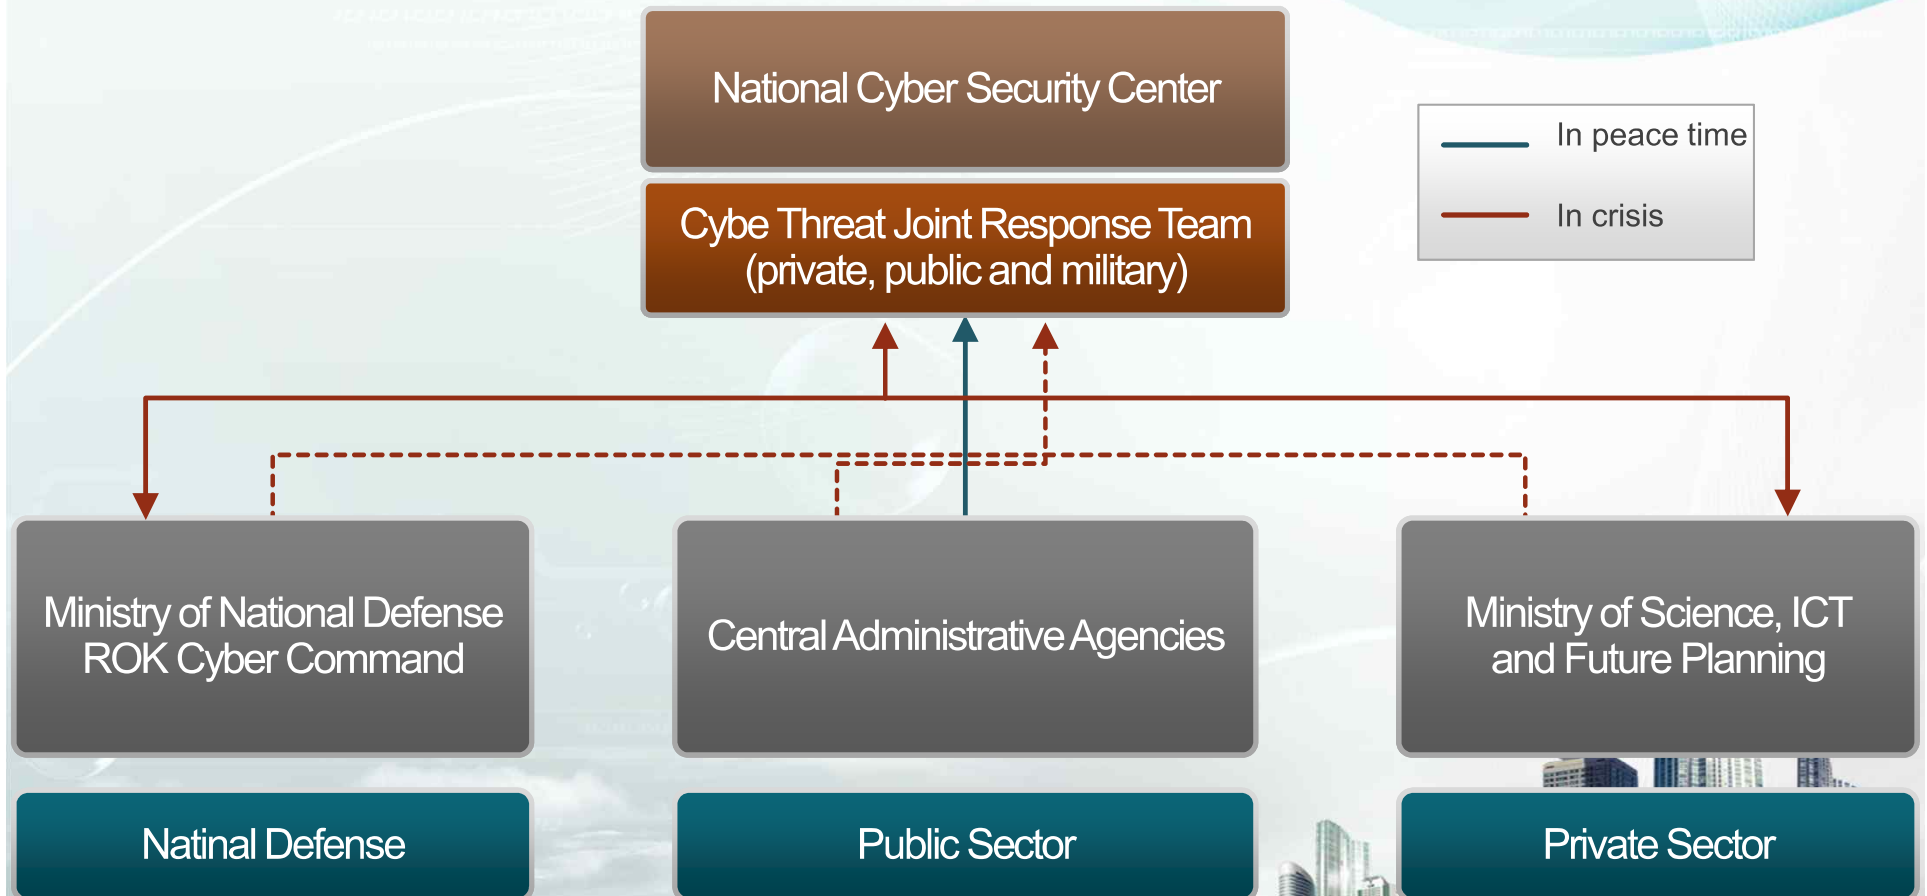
National Cyber Security Center

Cybe Threat Joint Response Team (private, public and military)

In peace time

In crisis

Ministry of National Defense ROK Cyber Command

Central Administrative Agencies

Ministry of Science, ICT and Future Planning

Natinal Defense

Public Sector

Private Sector